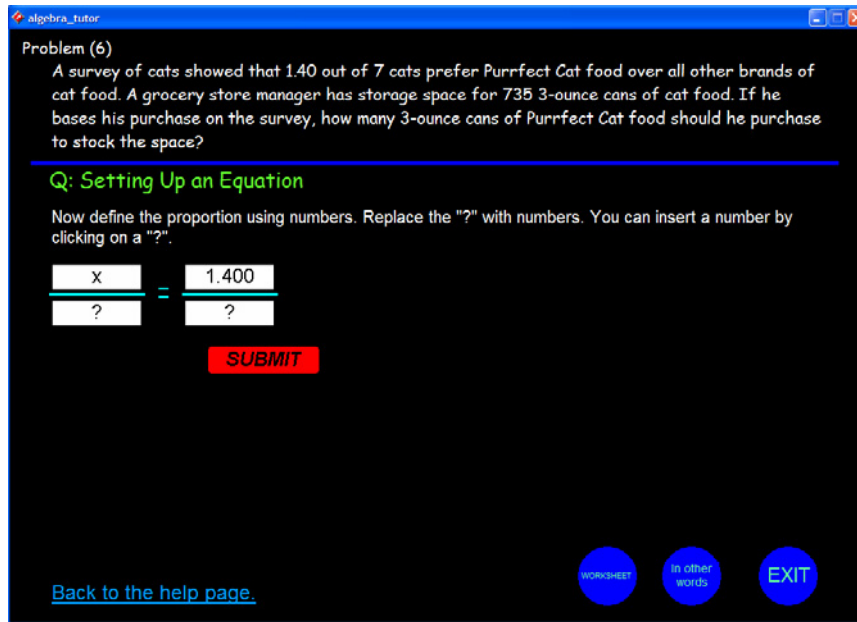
algebra_tutor

Problem (6)
A survey of cats showed that 1.40 out of 7 cats prefer Purrfect Cat food over all other brands of cat food. A grocery store manager has storage space for 735 3-ounce cans of cat food. If he bases his purchase on the survey, how many 3-ounce cans of Purrfect Cat food should he purchase to stock the space?

Q: Setting Up an Equation

Now define the proportion using numbers. Replace the "?" with numbers. You can insert a number by clicking on a "?".

$\frac{x}{?} = \frac{1.400}{?}$

SUBMIT

Back to the help page.

WORKSHEET

In other words

EXIT